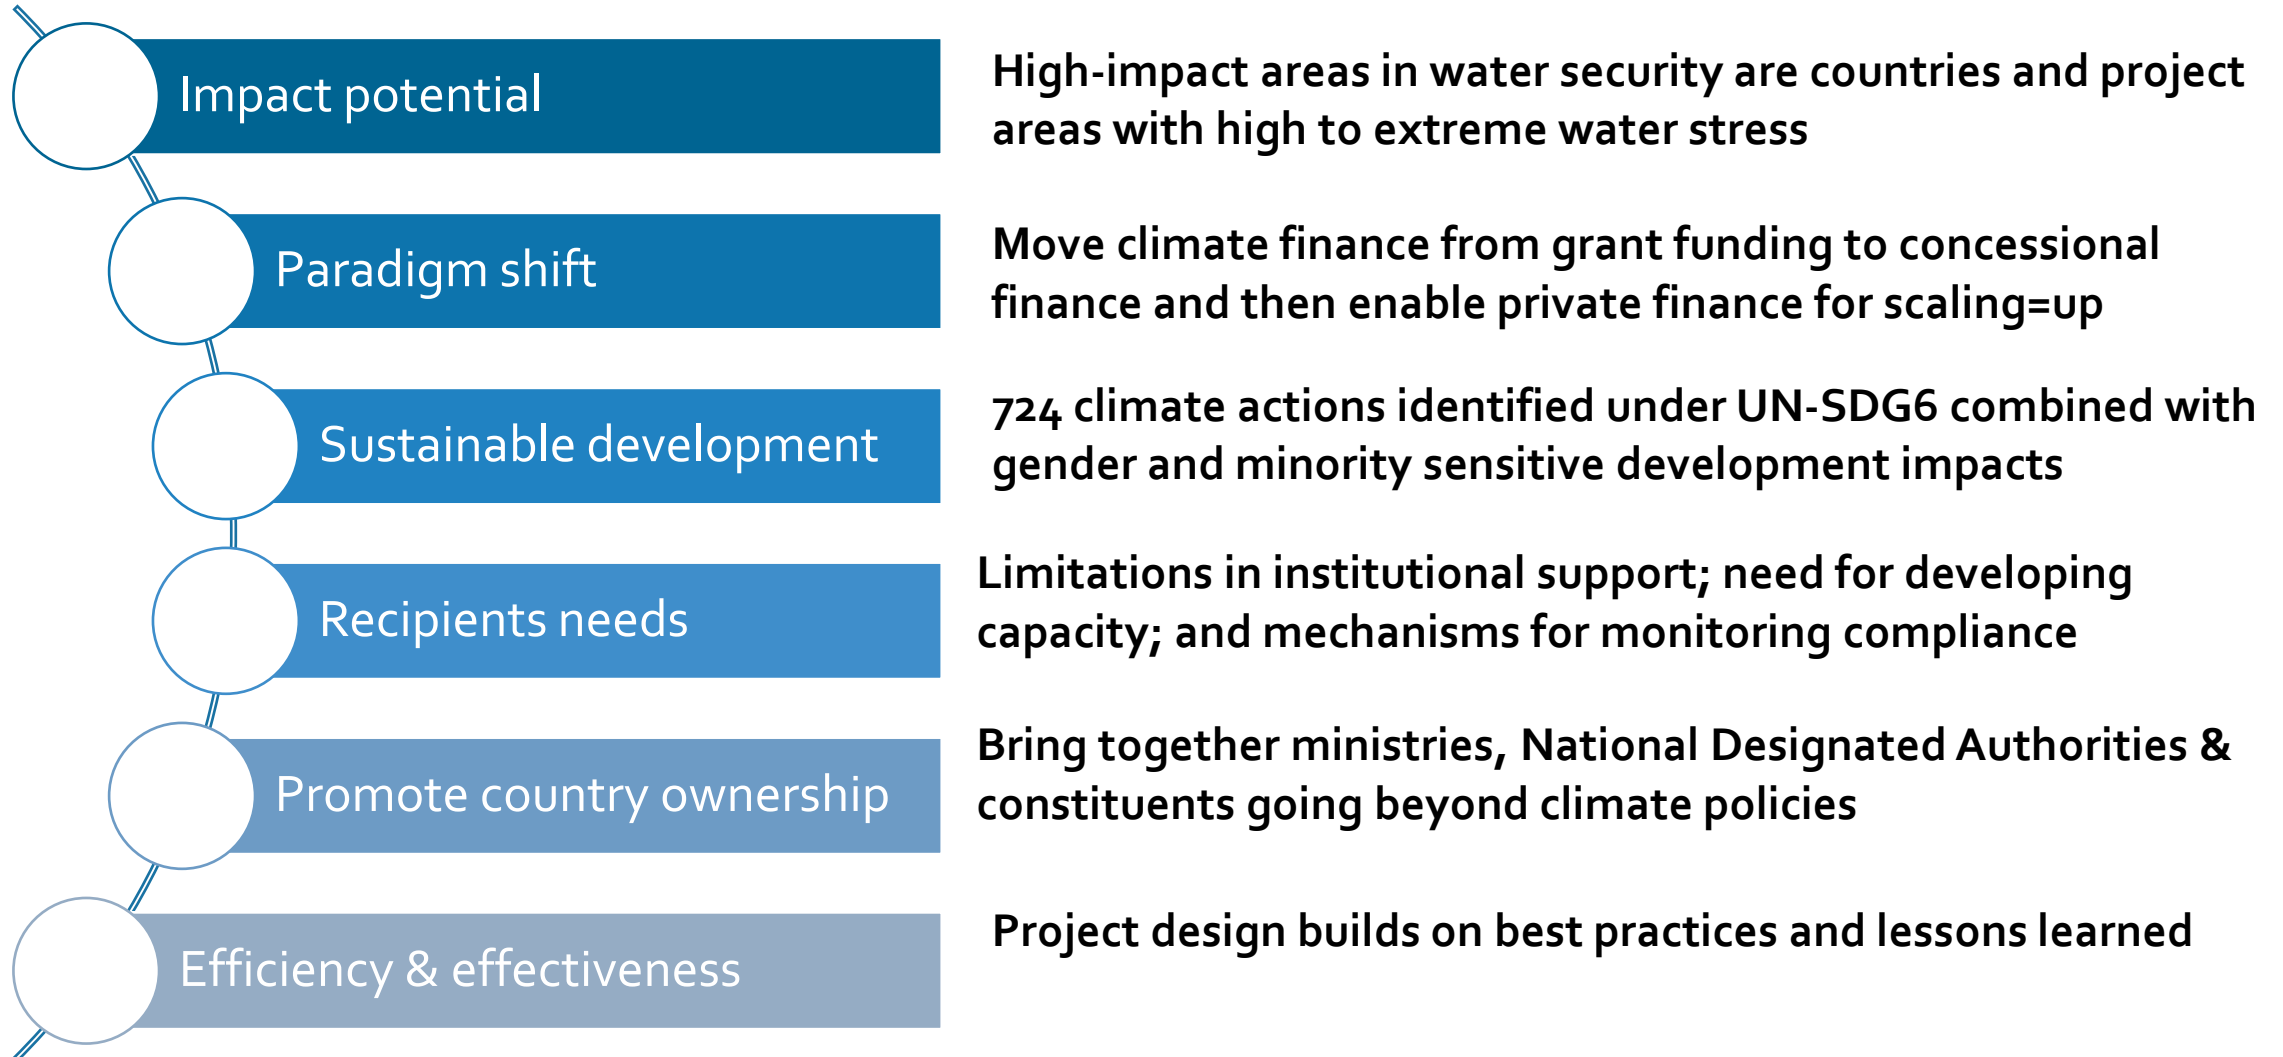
Impact potential

High-impact areas in water security are countries and project areas with high to extreme water stress

Paradigm shift

Move climate finance from grant funding to concessional finance and then enable private finance for scaling=up

Sustainable development

724 climate actions identified under UN-SDG6 combined with gender and minority sensitive development impacts

Recipients needs

Limitations in institutional support; need for developing capacity; and mechanisms for monitoring compliance

Promote country ownership

Bring together ministries, National Designated Authorities & constituents going beyond climate policies

Efficiency & effectiveness

Project design builds on best practices and lessons learned